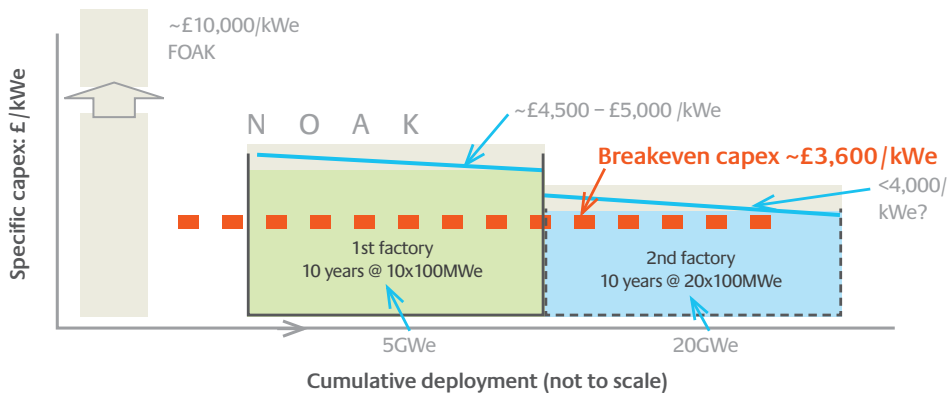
~£10,000/kWe
FOAK

N O A K

~£4,500 – £5,000 /kWe

Breakeven capex ~£3,600/kWe

<4,000/ kWe?

Specific capex: £/kWe

1st factory
10 years @ 10x100MWe

2nd factory
10 years @ 20x100MWe

5GWe

20GWe

Cumulative deployment (not to scale)